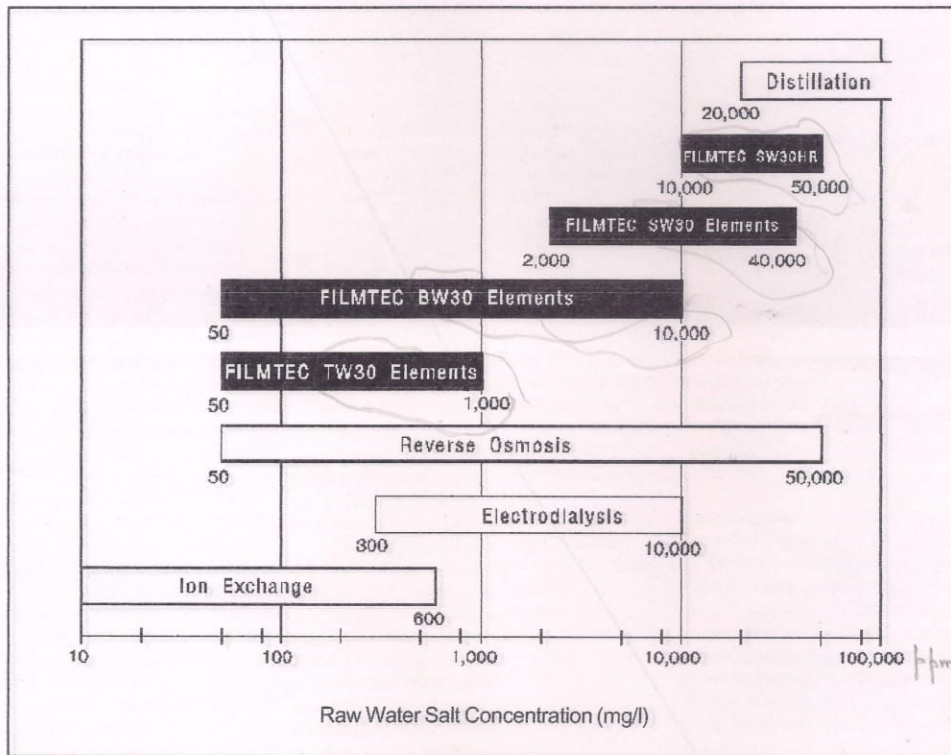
Distillation

20,000

FILMTEC SW30HR

10,000 50,000

FILMTEC SW30 Elements

2,000 40,000

FILMTEC BW30 Elements

50 10,000

FILMTEC TW30 Elements

50 1,000

Reverse Osmosis

50 50,000

Electrodialysis

300 10,000

Ion Exchange

600

10 100 1,000 10,000 100,000 ppm

Raw Water Salt Concentration (mg/l)